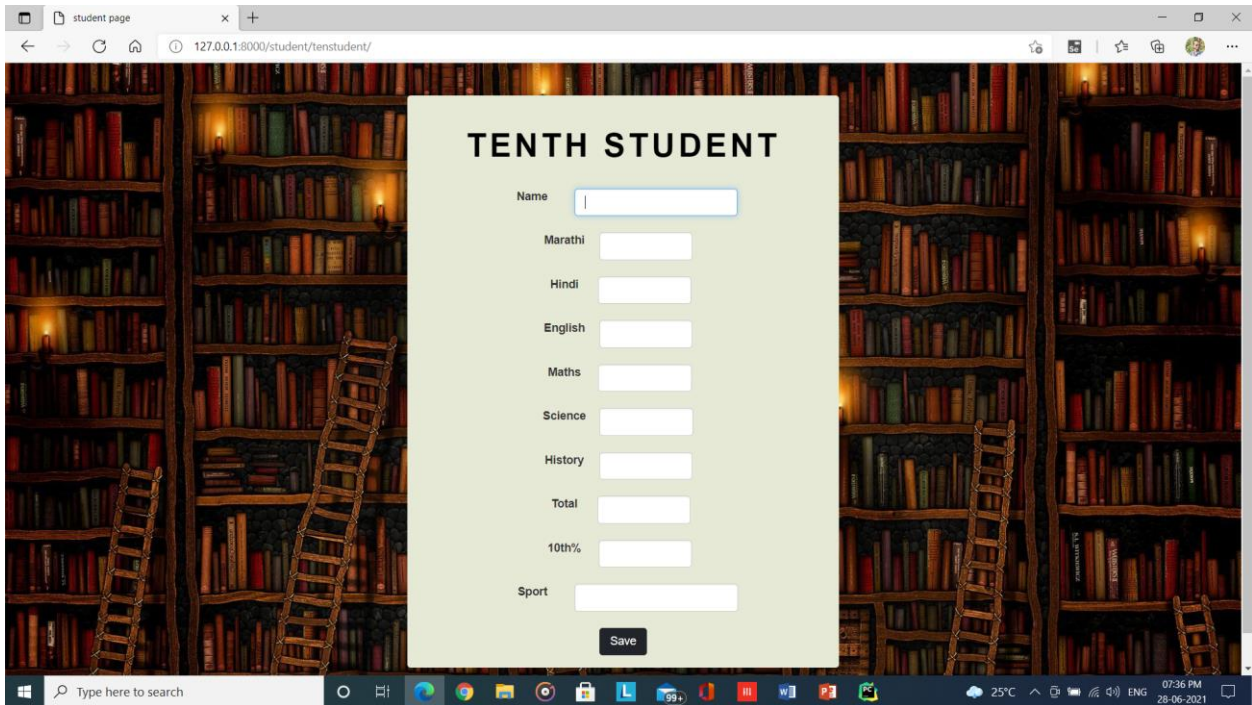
student page

127.0.0.1:8000/student/tenstudent/

TENTH STUDENT

Name

Marathi

Hindi

English

Maths

Science

History

Total

10th%

Sport

Save

Type here to search

99+

25°C

ENG

07:36 PM
28-06-2021